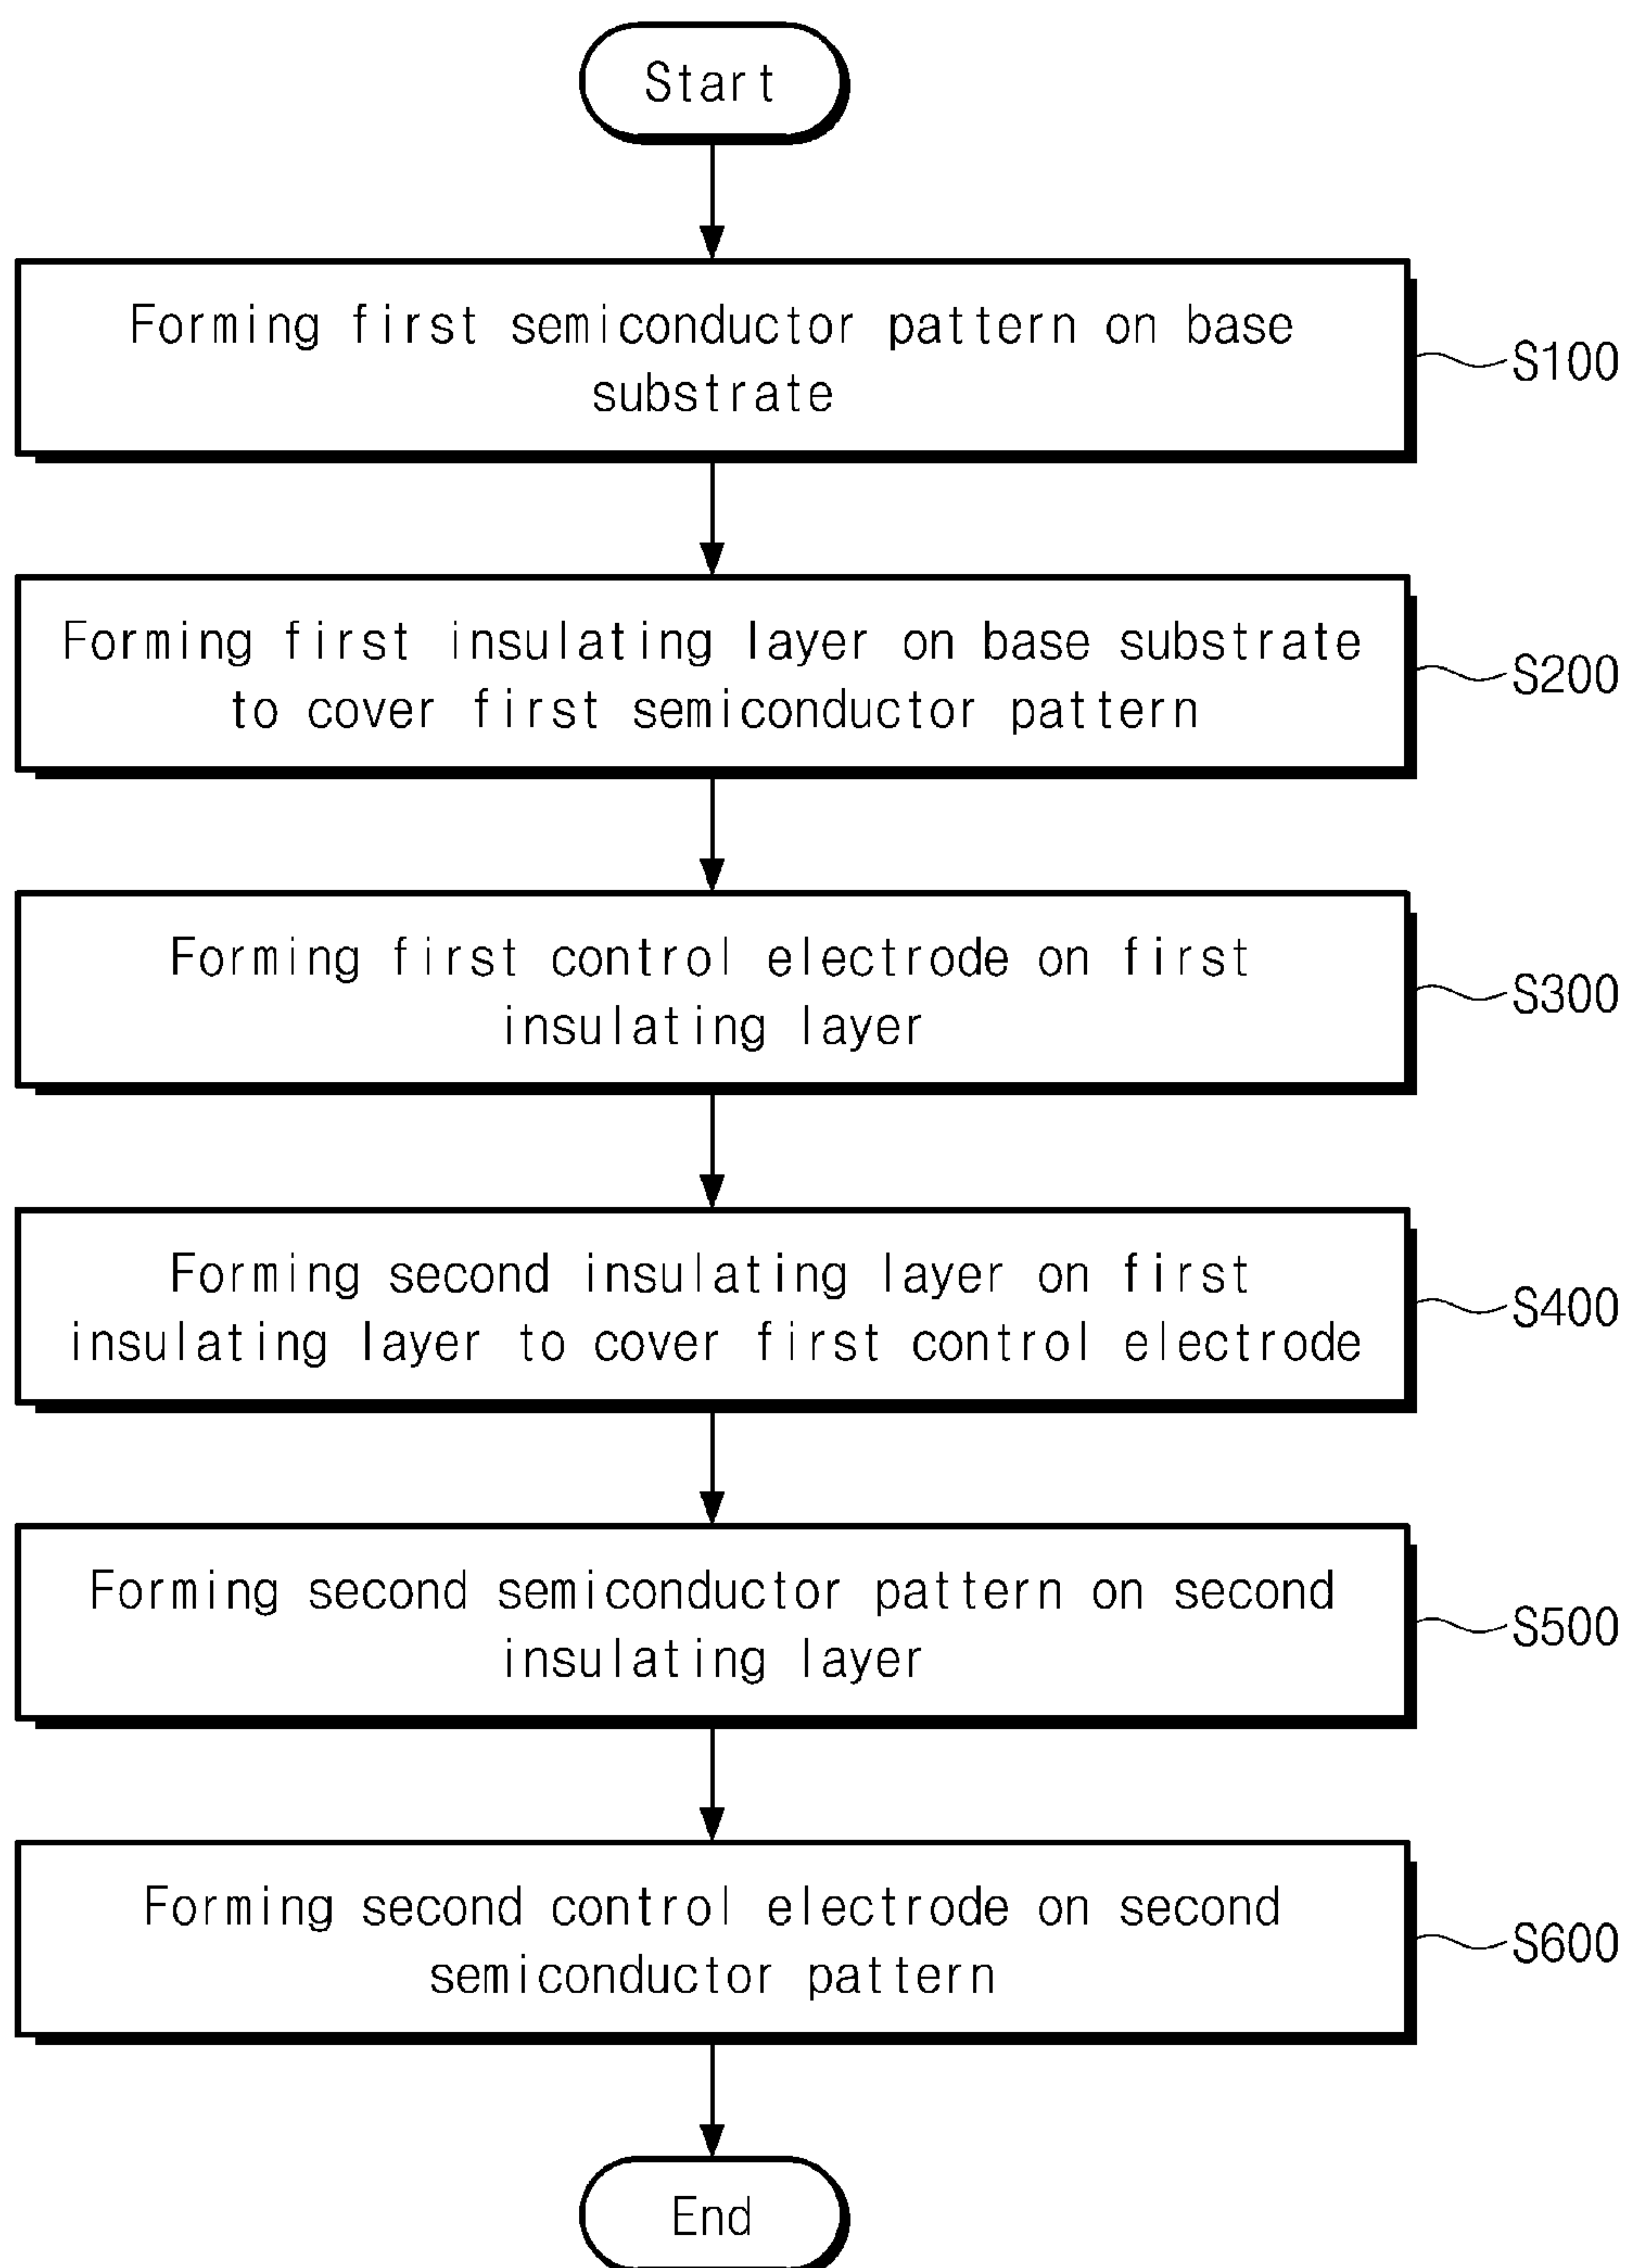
Start

Forming first semiconductor pattern on base substrate

S100

Forming first insulating layer on base substrate to cover first semiconductor pattern

S200

Forming first control electrode on first insulating layer

S300

Forming second insulating layer on first insulating layer to cover first control electrode

S400

Forming second semiconductor pattern on second insulating layer

S500

Forming second control electrode on second semiconductor pattern

S600

End